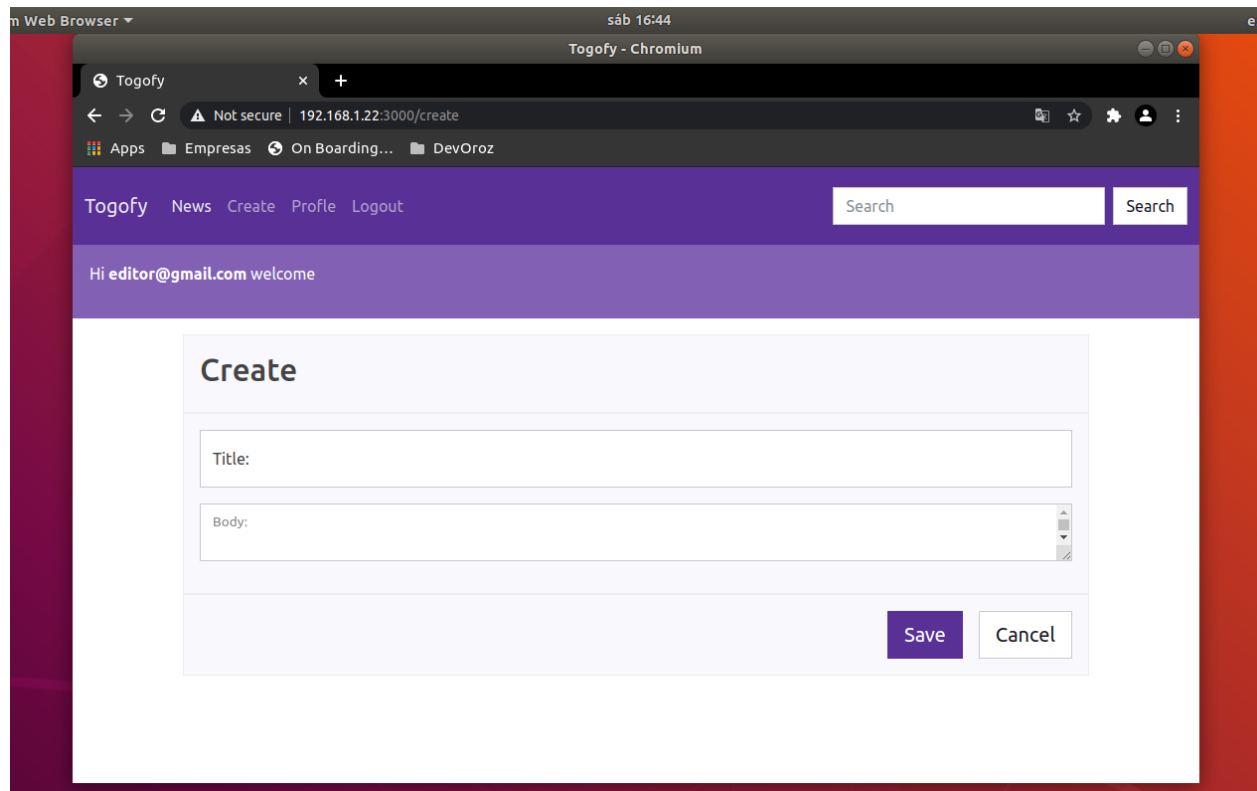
m Web Browser ▾
sáb 16:44
e

Togofy - Chromium

Togofy
×
+

Not secure | 192.168.1.22:3000/create

Apps
Empresas
On Boarding...
DevOroz

Togofy
News
Create
Profle
Logout
Search
Search

Hi **editor@gmail.com** welcome

Create

Title:

Body:

Save
Cancel